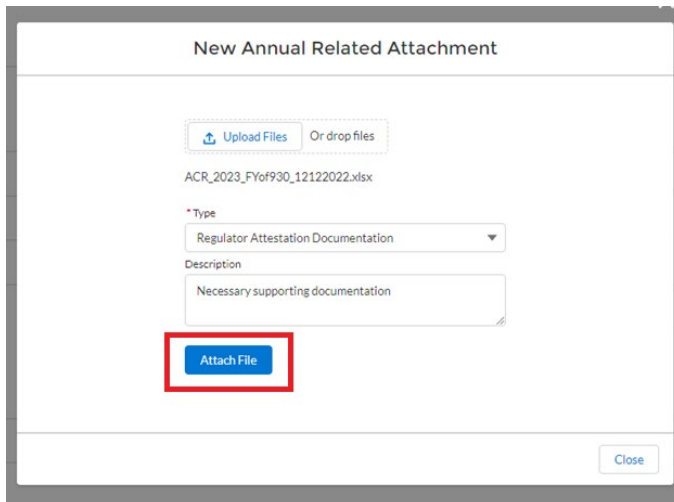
New Annual Related Attachment

Upload Files Or drop files

ACR_2023_FYof930_12122022.xlsx

*Type

Regulator Attestation Documentation

Description

Necessary supporting documentation

Attach File

Close